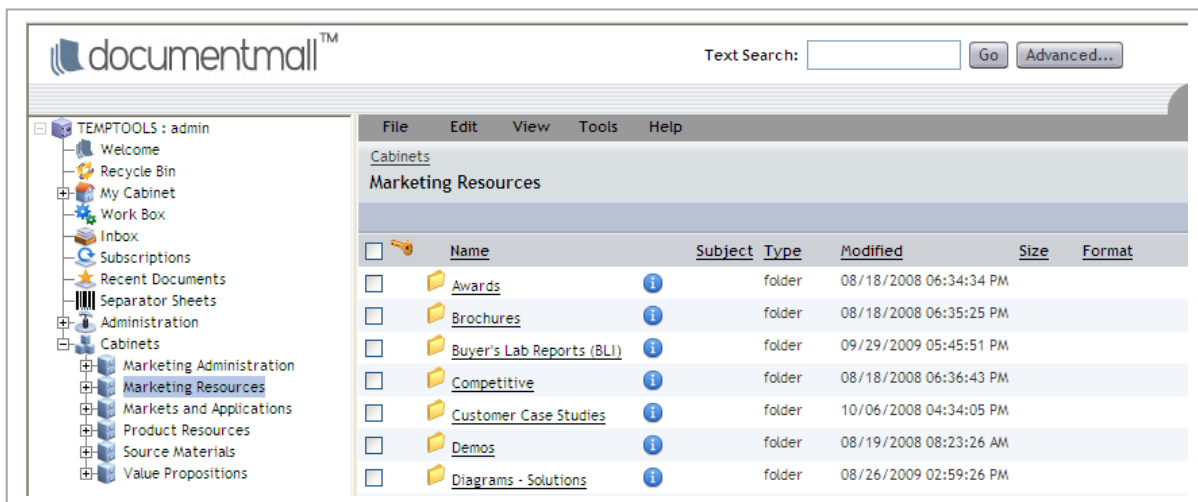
documentmall™

Text Search: Go Advanced...

TEMPTOOLS : admin
Welcome
Recycle Bin
My Cabinet
Work Box
Inbox
Subscriptions
Recent Documents
Separator Sheets
Administration
Cabinets
Marketing Administration
Marketing Resources
Markets and Applications
Product Resources
Source Materials
Value Propositions

File Edit View Tools Help

Cabinets
Marketing Resources

| | Name | Subject | Type | Modified | Size | Format |
|---|---|---|---|---|---|---|
| | Awards | | folder | 08/18/2008 06:34:34 PM | | |
| | Brochures | | folder | 08/18/2008 06:35:25 PM | | |
| | Buyer's Lab Reports (BLI) | | folder | 09/29/2009 05:45:51 PM | | |
| | Competitive | | folder | 08/18/2008 06:36:43 PM | | |
| | Customer Case Studies | | folder | 10/06/2008 04:34:05 PM | | |
| | Demos | | folder | 08/19/2008 08:23:26 AM | | |
| | Diagrams - Solutions | | folder | 08/26/2009 02:59:26 PM | | |